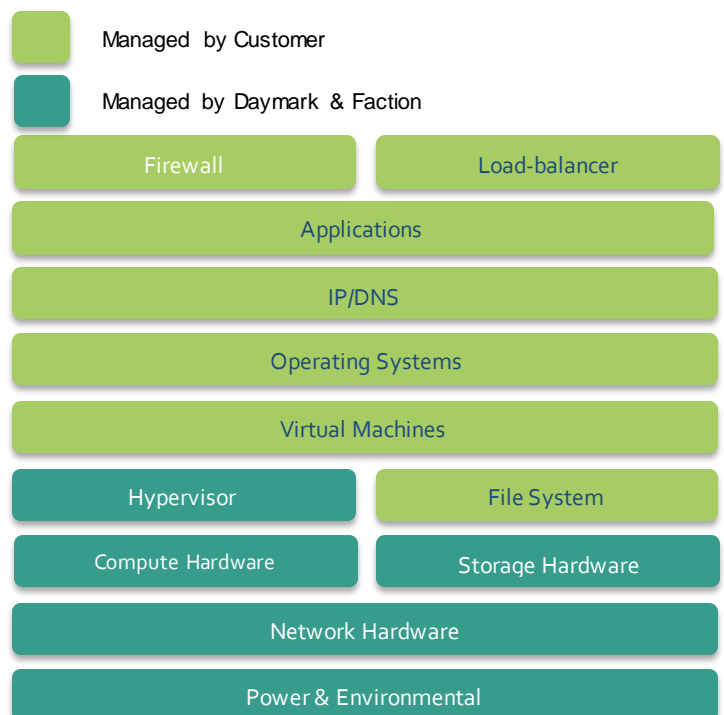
Managed by Customer

Managed by Daymark & Faction

Firewall

Load-balancer

Applications

IP/DNS

Operating Systems

Virtual Machines

Hypervisor

File System

Compute Hardware

Storage Hardware

Network Hardware

Power & Environmental